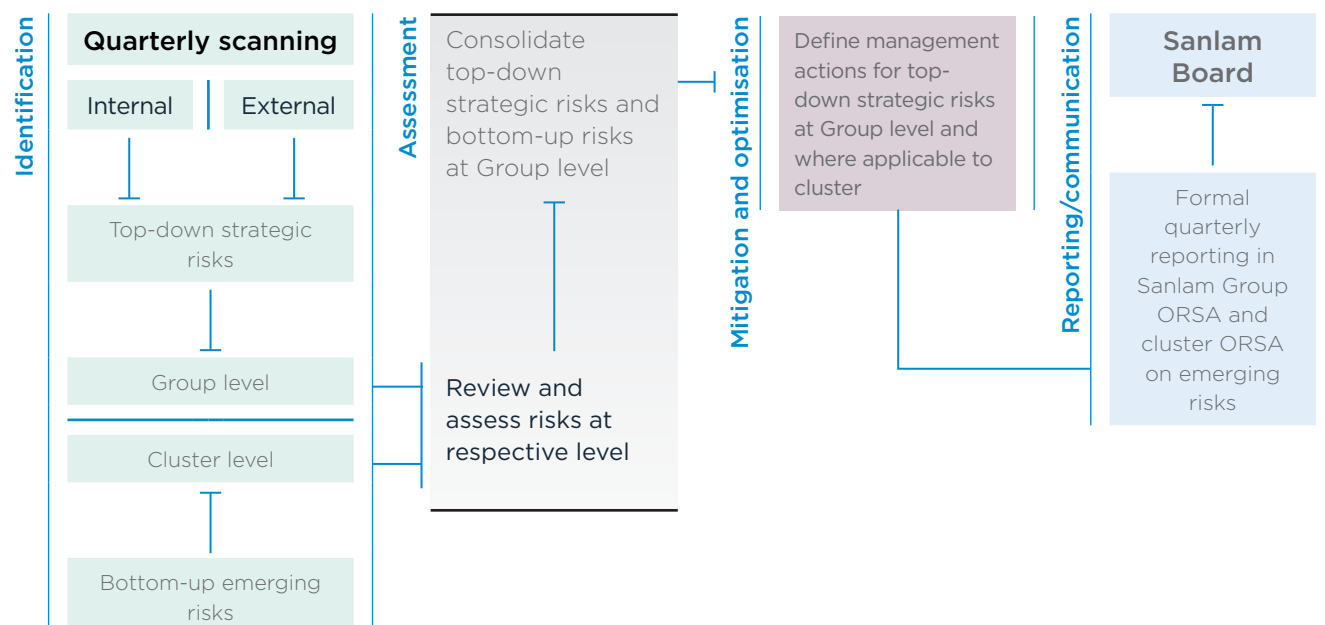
Identification

Quarterly scanning

Internal

External

Top-down strategic risks

Group level

Cluster level

Bottom-up emerging risks

Assessment

Consolidate top-down strategic risks and bottom-up risks at Group level

Review and assess risks at respective level

Mitigation and optimisation

Define management actions for top-down strategic risks at Group level and where applicable to cluster

Reporting/communication

Sanlam Board

Formal quarterly reporting in Sanlam Group ORSA and cluster ORSA on emerging risks